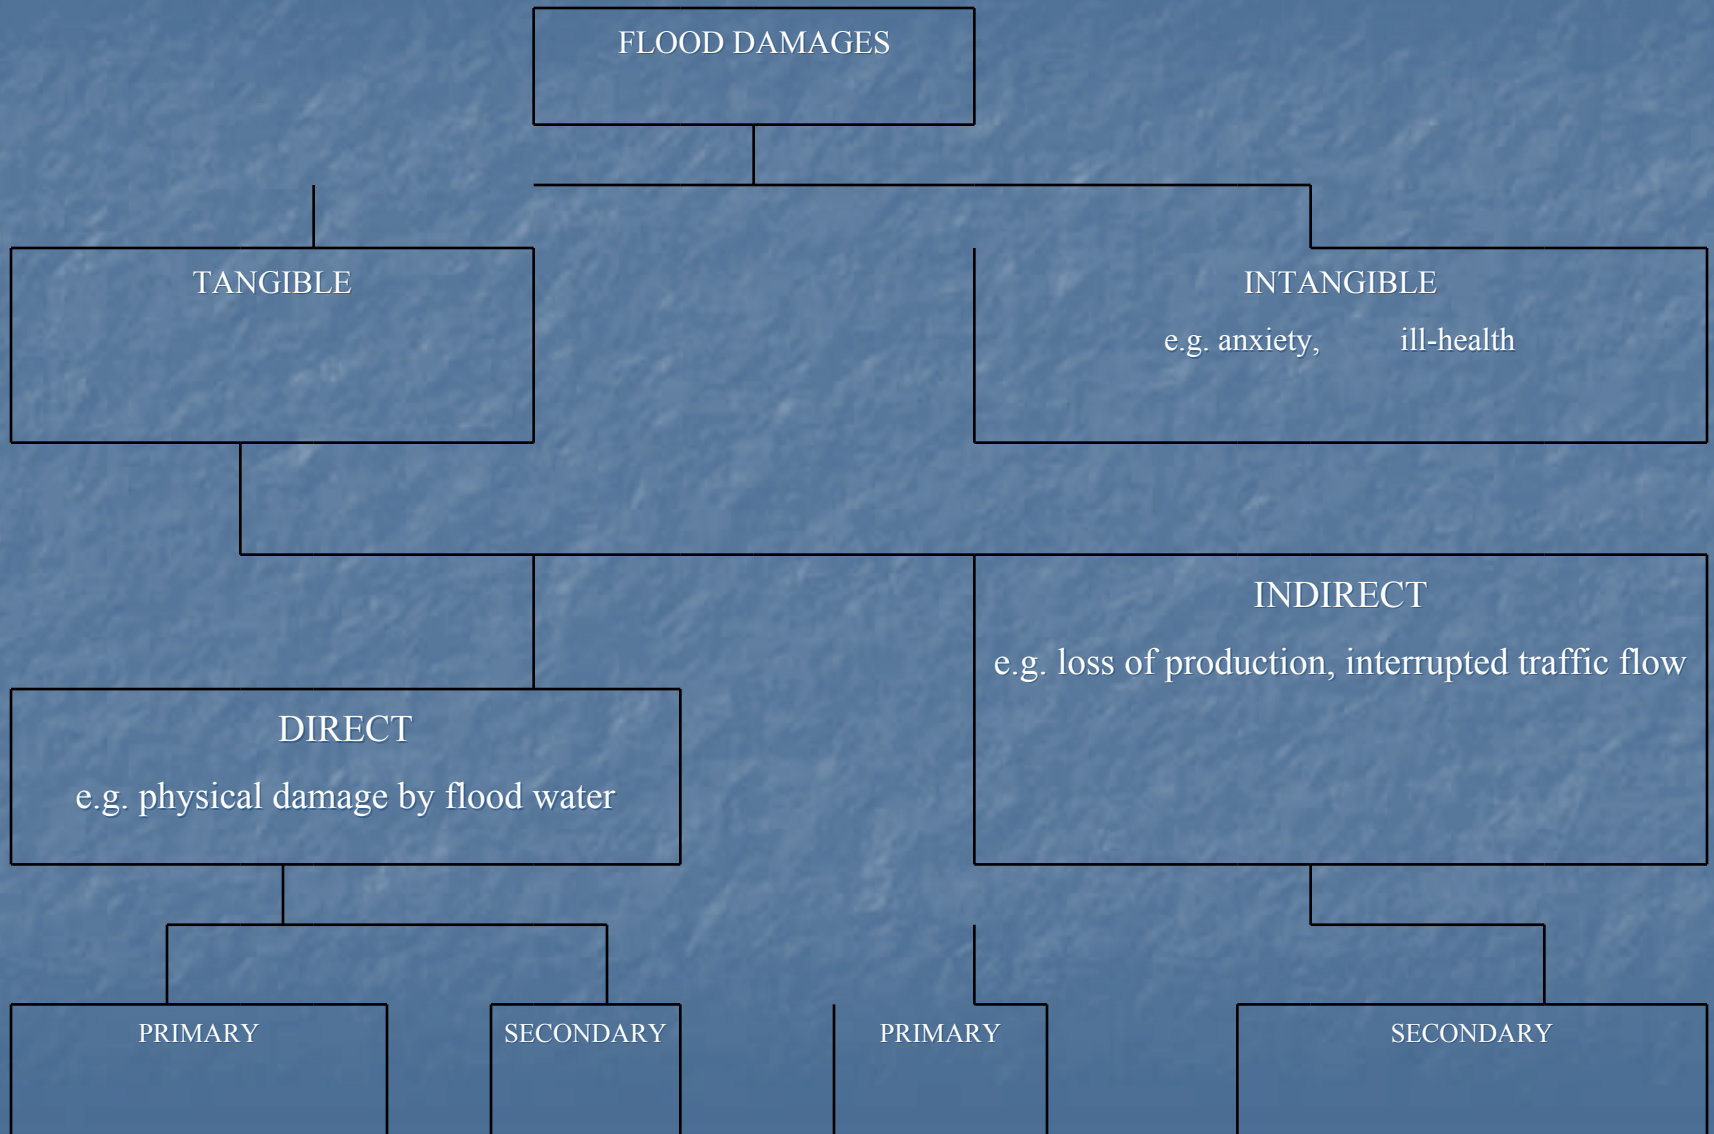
FLOOD DAMAGES

TANGIBLE

INTANGIBLE
e.g. anxiety, ill-health

INDIRECT
e.g. loss of production, interrupted traffic flow

DIRECT
e.g. physical damage by flood water

PRIMARY

SECONDARY

PRIMARY

SECONDARY